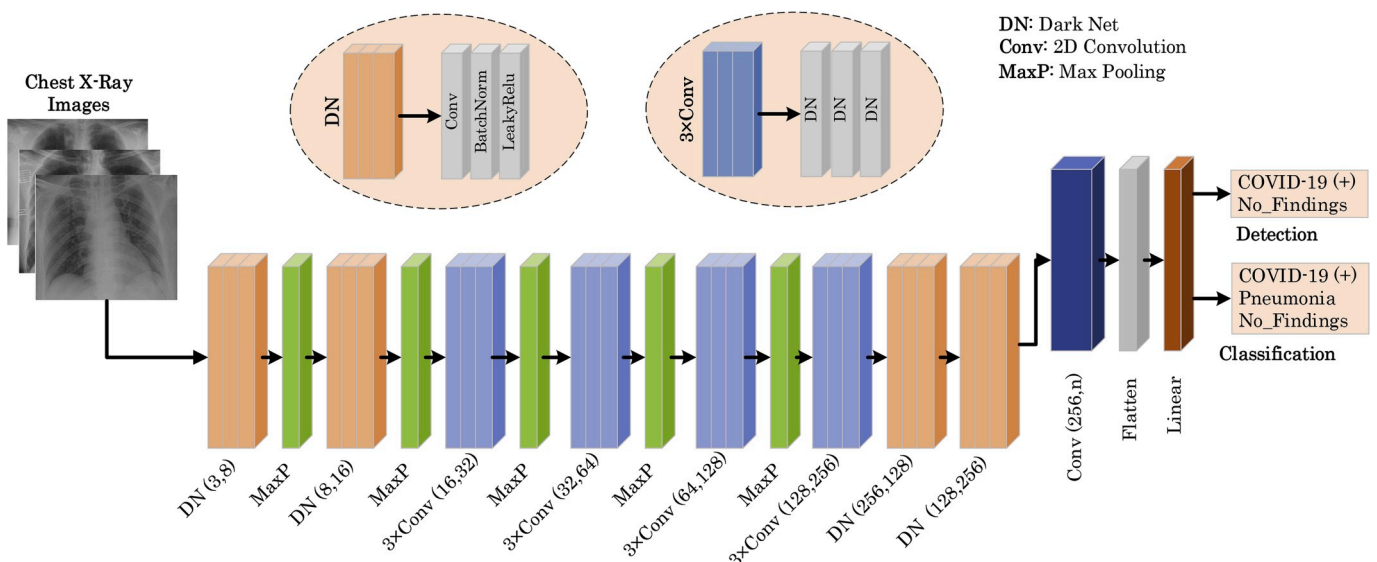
DN: Dark Net
Conv: 2D Convolution
MaxP: Max Pooling

Chest X-Ray Images

DN

Conv
BatchNorm
LeakyRelu

3×Conv

DN
DN
DN

COVID-19 (+)
No_Findings

Detection

COVID-19 (+)
Pneumonia
No_Findings

Classification

DN (3,8)
MaxP
DN (8,16)
MaxP
3×Conv (16,32)
MaxP
3×Conv (32,64)
MaxP
3×Conv (64,128)
MaxP
3×Conv (128,256)
DN (256,128)
DN (128,256)
Conv (256,n)
Flatten
Linear